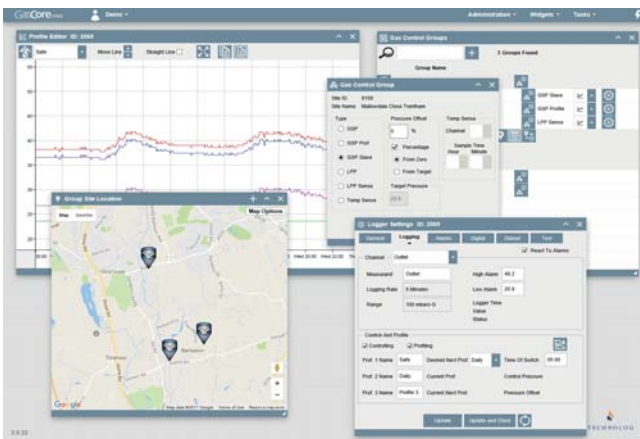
GasCore Demo ▾ Administration ▾ Widgets ▾ Tasks ▾

Profile Editor ID: 2069
Safe Move Line Straight Line

Gas Control Groups
3 Groups Found
Group Name
GSP Slave
GSP Profile
LPP Servo

Gas Control Group
Site ID: 6199
Site Name: Mallowdale Close Trentham
Type
GSP
GSP Prof
GSP Slave
LPP
LPP Servo
Temp Servo
Pressure Offset
0 %
Percentage
From Zero
From Target
Target Pressure
23.0
Temp Servo
Channel
Sample Time
Hour Minute

Group Site Location
Map Satellite
Map Options
Google
Map data ©2017 Google Terms of Use Report a map error

Logger Settings ID: 2069
General Logging Alarms Digital Channel Text
Reset To Alarms
Channel Outlet
Measurand Outlet
Logging Rate 5 Minutes
Range 100 mbar/-G
High Alarm 40.2
Low Alarm 20.9
Logger Time
Value
Status
Control And Profile
Controlling Profiling
Prof. 1 Name Safe
Desired Next Prof. Daily
Time Of Switch 05:00
Prof. 2 Name Daily
Current Prof.
Control Pressure
Prof. 3 Name Profile 3
Next Prof.
Pressure Offset
Update Update and Close

TECHNOLOG
2.8.33